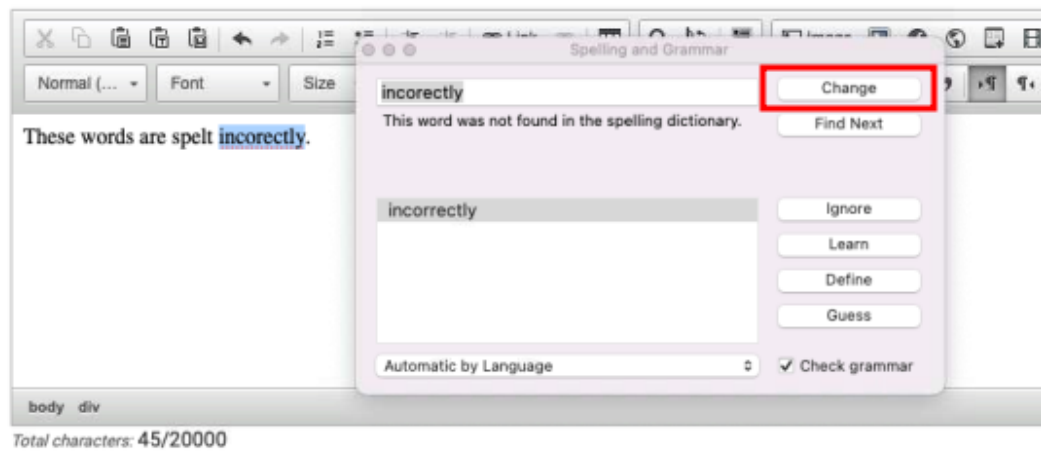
Normal (... Font Size

These words are spelt incorectly.

Spelling and Grammar

incorectly

This word was not found in the spelling dictionary.

incorrectly

Change
Find Next
Ignore
Learn
Define
Guess

Automatic by Language
Check grammar

body div

Total characters: 45/20000